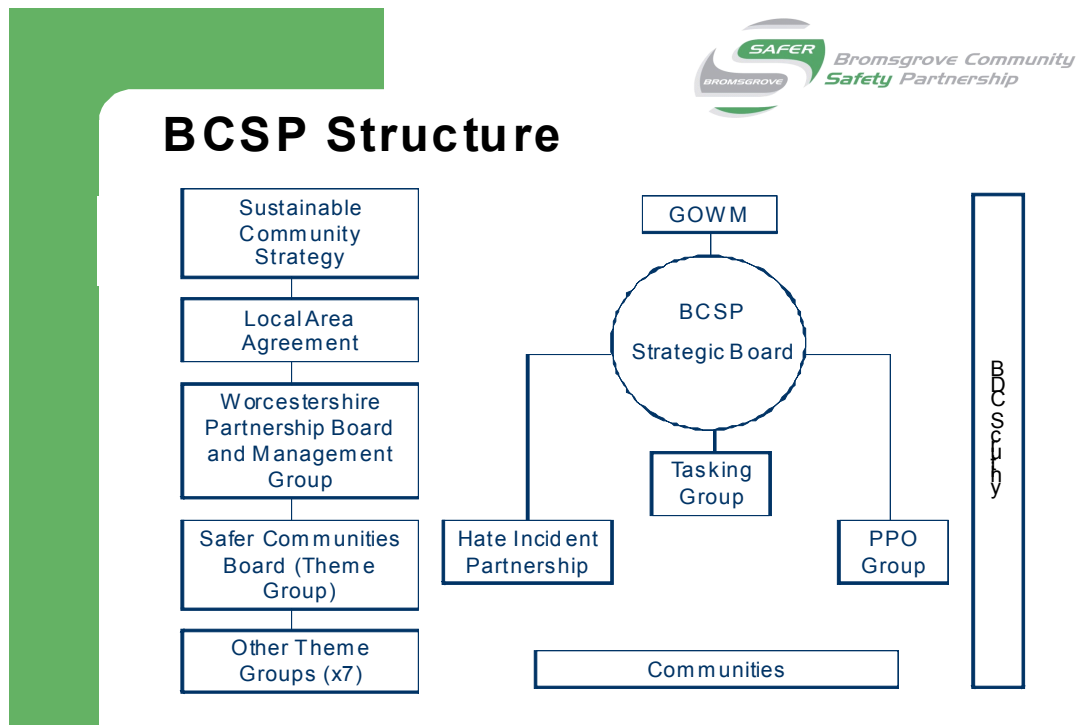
SAFER
BROMSGROVE
Bromsgrove Community Safety Partnership

BCSP Structure

Sustainable Community Strategy

Local Area Agreement

Worcestershire Partnership Board and Management Group

Safer Communities Board (Theme Group)

Other Theme Groups (x7)

GOWM

BCSP Strategic Board

Tasking Group

Hate Incident Partnership

PPO Group

Communities

BDC Scruhy